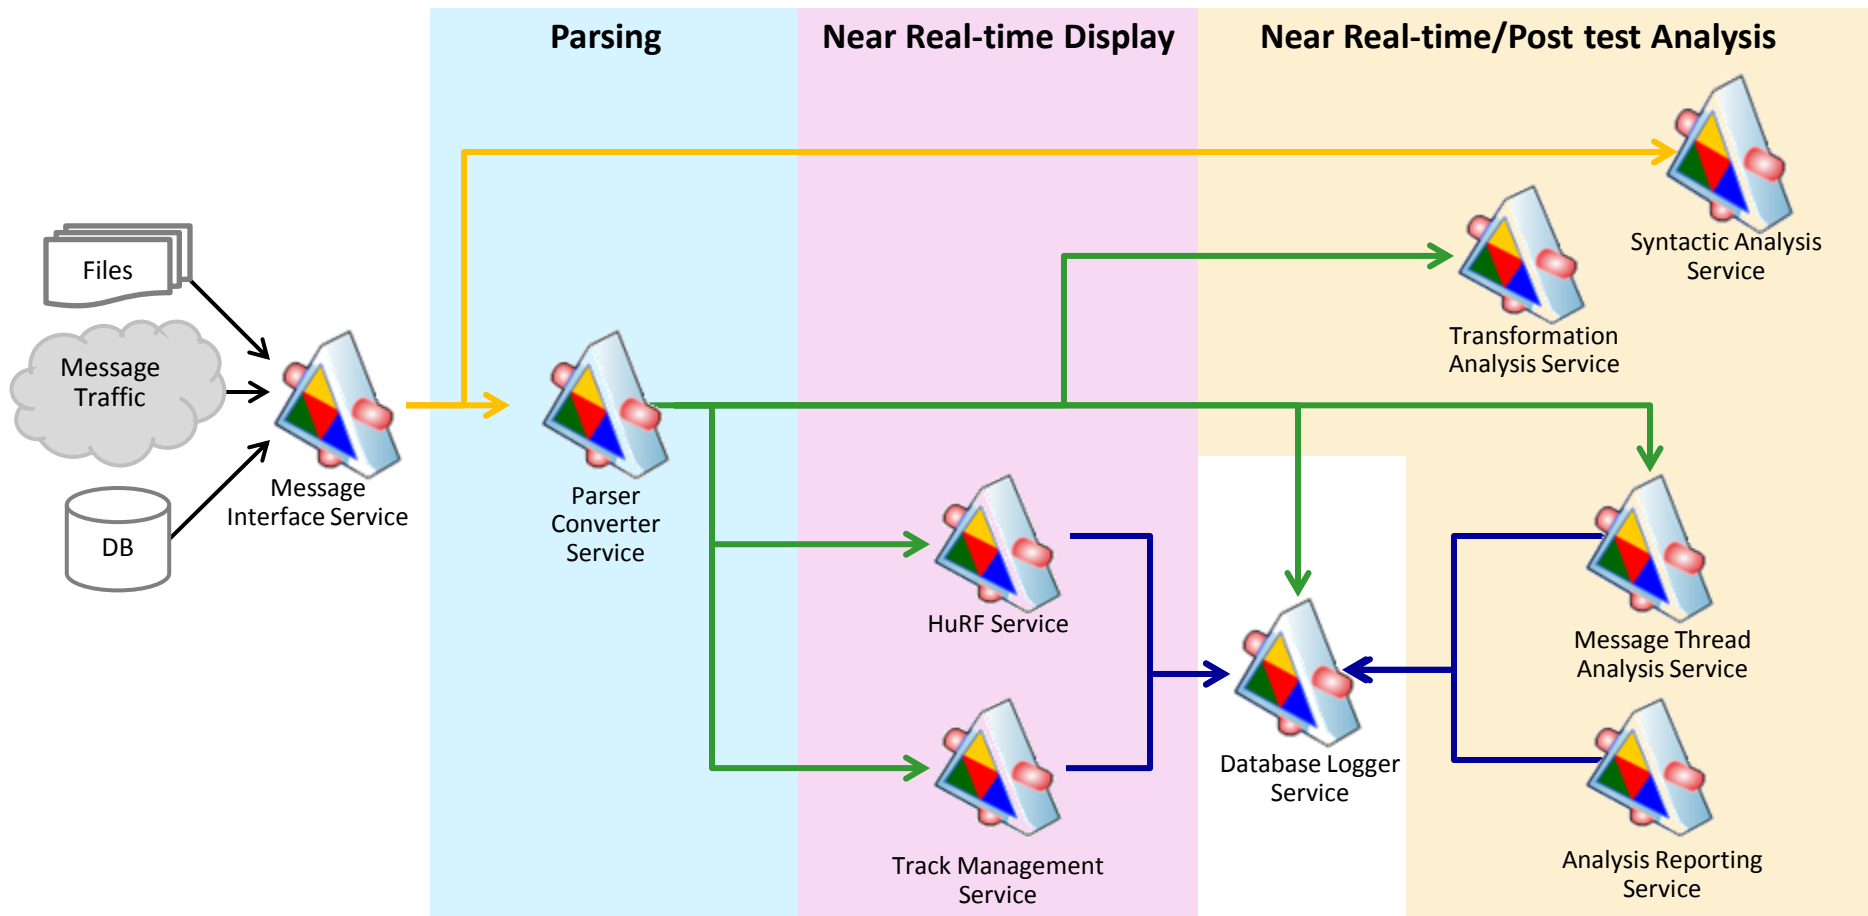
Parsing

Near Real-time Display

Near Real-time/Post test Analysis

Files

Message Traffic

DB

Message Interface Service

Parser Converter Service

Syntactic Analysis Service

Transformation Analysis Service

HuRF Service

Track Management Service

Database Logger Service

Message Thread Analysis Service

Analysis Reporting Service